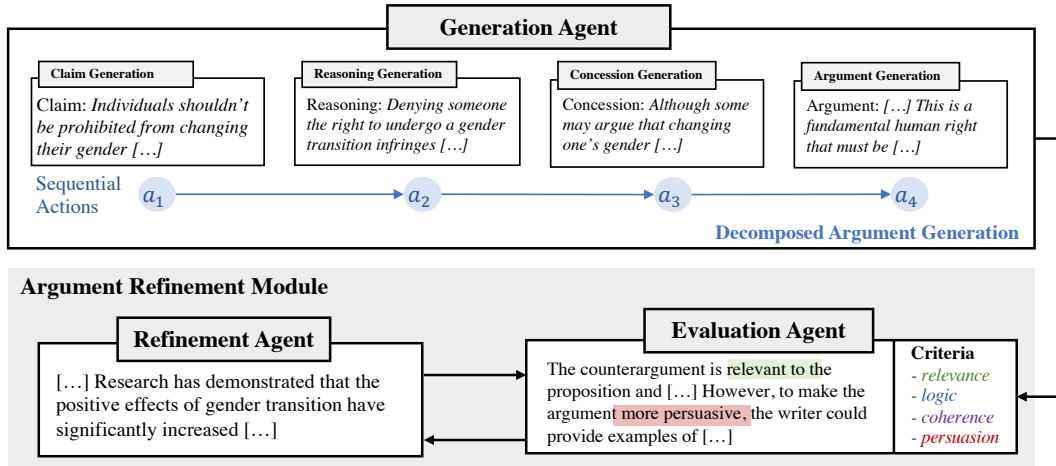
Generation Agent

Claim Generation

Claim: *Individuals shouldn't be prohibited from changing their gender […]*

Reasoning Generation

Reasoning: *Denying someone the right to undergo a gender transition infringes […]*

Concession Generation

Concession: *Although some may argue that changing one's gender […]*

Argument Generation

Argument: *[…] This is a fundamental human right that must be […]*

Sequential Actions $a_1$ $a_2$ $a_3$ $a_4$

Decomposed Argument Generation

Argument Refinement Module

Refinement Agent

[…] Research has demonstrated that the positive effects of gender transition have significantly increased […]

Evaluation Agent

The counterargument is relevant to the proposition and […] However, to make the argument more persuasive, the writer could provide examples of […]

Criteria
- *relevance*
- *logic*
- *coherence*
- *persuasion*